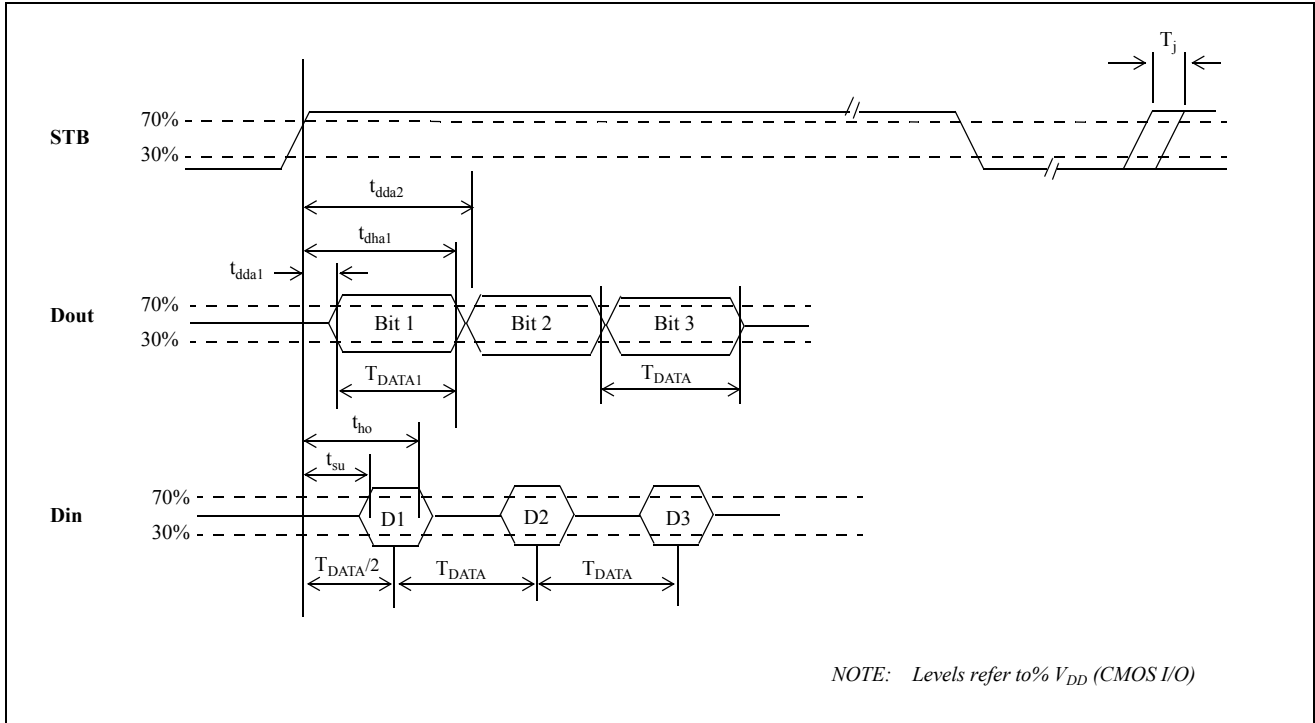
$T_j$

STB 70% 30%

$t_{dda2}$

$t_{dha1}$

$t_{dda1}$

Dout 70% 30%

Bit 1 Bit 2 Bit 3

$T_{DATA1}$ $T_{DATA}$

$t_{ho}$

$t_{su}$

Din 70% 30%

D1 D2 D3

$T_{DATA}/2$ $T_{DATA}$ $T_{DATA}$

NOTE: Levels refer to% $V_{DD}$ (CMOS I/O)